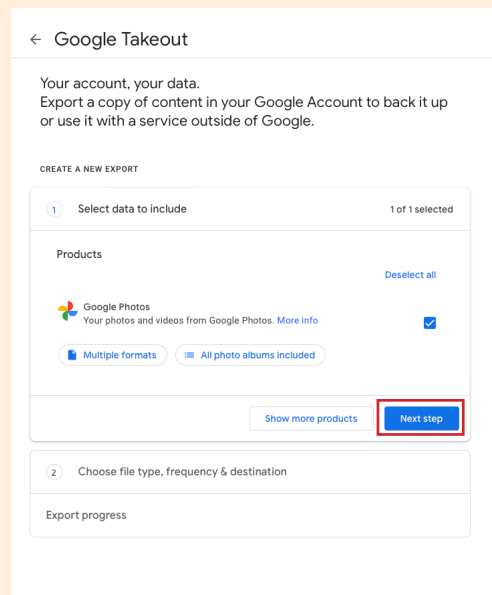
← Google Takeout

Your account, your data.
Export a copy of content in your Google Account to back it up or use it with a service outside of Google.

CREATE A NEW EXPORT

1 Select data to include 1 of 1 selected

Products

Deselect all

Google Photos
Your photos and videos from Google Photos. More info

Multiple formats All photo albums included

Show more products Next step

2 Choose file type, frequency & destination

Export progress